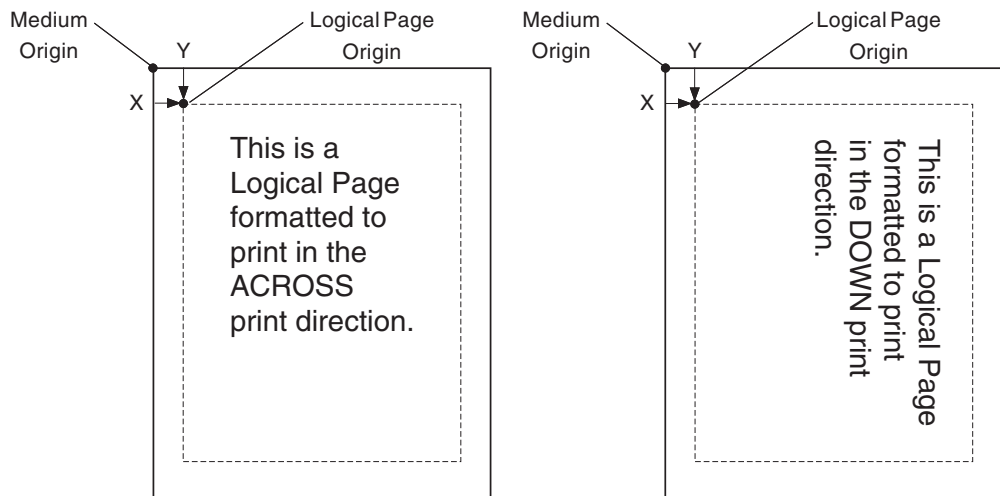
Medium Origin

Logical Page Origin

Y

X

This is a Logical Page formatted to print in the ACROSS print direction.

Medium Origin

Logical Page Origin

Y

X

This is a Logical Page formatted to print in the DOWN print direction.